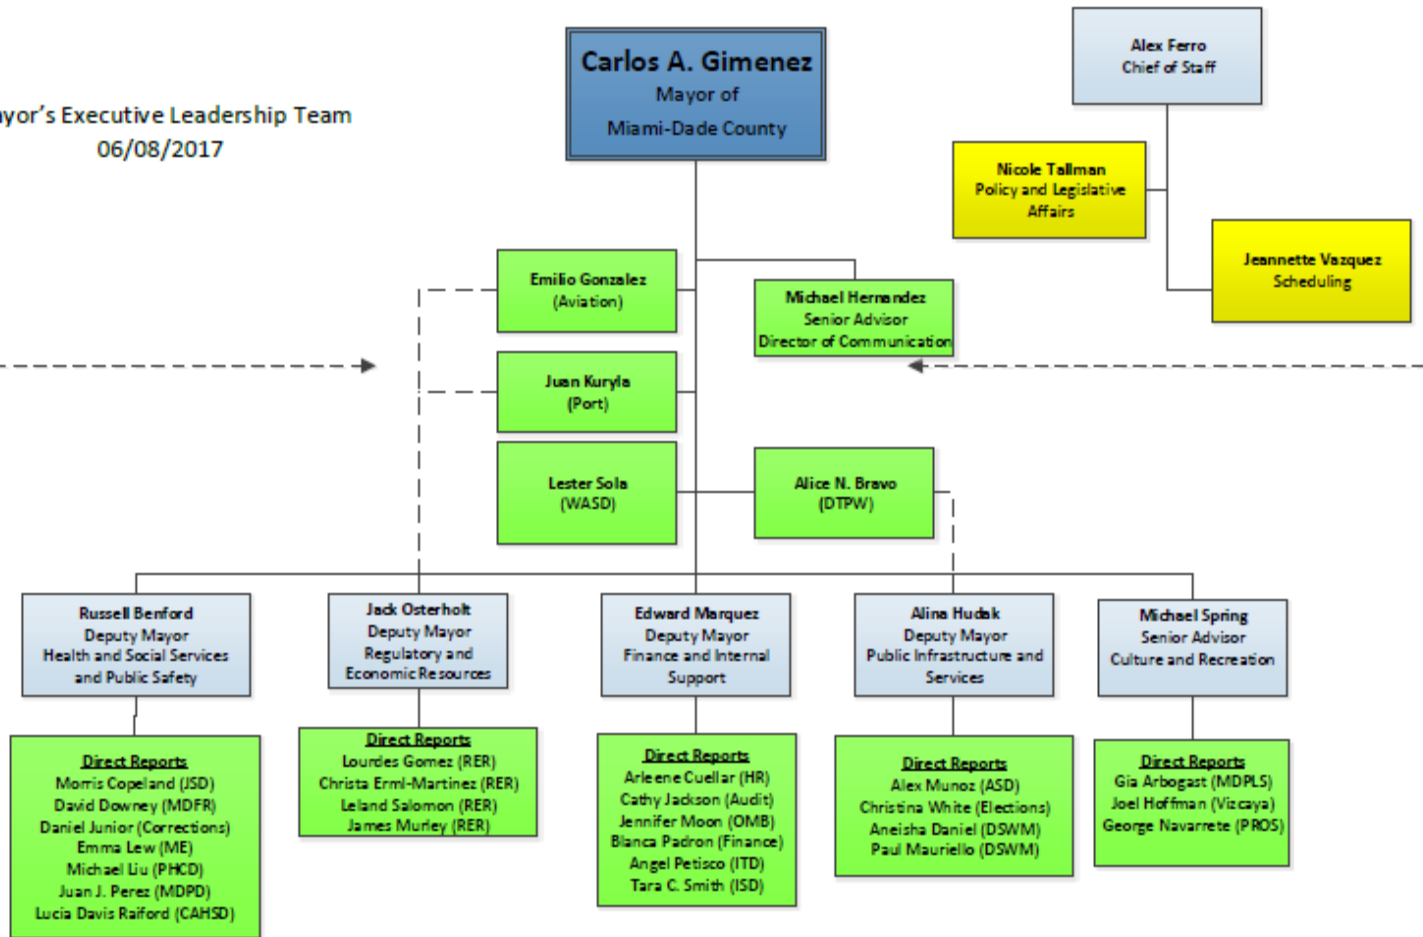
yor's Executive Leadership Team
06/08/2017

Carlos A. Gimenez
Mayor of
Miami-Dade County

Alex Ferro
Chief of Staff

Nicole Tallman
Policy and Legislative Affairs

Jeannette Vazquez
Scheduling

Emilio Gonzalez
(Aviation)

Michael Hernandez
Senior Advisor
Director of Communication

Juan Kuryla
(Port)

Lester Sola
(WASD)

Alice N. Bravo
(DTPW)

Russell Benford
Deputy Mayor
Health and Social Services and Public Safety

Jack Osterholt
Deputy Mayor
Regulatory and Economic Resources

Edward Marquez
Deputy Mayor
Finance and Internal Support

Alina Hudak
Deputy Mayor
Public Infrastructure and Services

Michael Spring
Senior Advisor
Culture and Recreation

Direct Reports
Morris Copeland (JSD)
David Downey (MDFR)
Daniel Junior (Corrections)
Emma Lew (ME)
Michael Liu (PHCD)
Juan J. Perez (MDPD)
Lucia Davis Raiford (CAHSD)

Direct Reports
Lourdes Gomez (RER)
Christa Erml-Martinez (RER)
Leland Salomon (RER)
James Murley (RER)

Direct Reports
Arleene Cuellar (HR)
Cathy Jackson (Audit)
Jennifer Moon (OMB)
Blanca Padron (Finance)
Angel Petisco (ITD)
Tara C. Smith (ISD)

Direct Reports
Alex Munoz (ASD)
Christina White (Elections)
Aneisha Daniel (DSWM)
Paul Mauriello (DSWM)

Direct Reports
Gia Arbogast (MDPLS)
Joel Hoffman (Vizcaya)
George Navarrete (PROS)